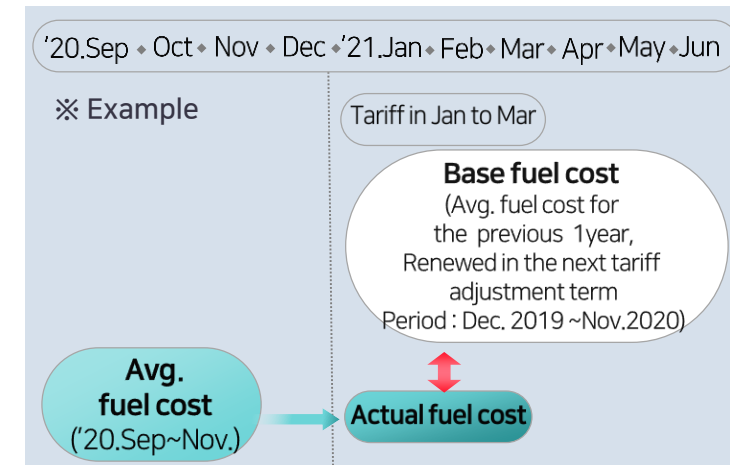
'20.Sep • Oct • Nov • Dec • '21.Jan • Feb • Mar • Apr • May • Jun

※ Example

Tariff in Jan to Mar

Base fuel cost
(Avg. fuel cost for the previous 1year, Renewed in the next tariff adjustment term
Period : Dec. 2019 ~Nov.2020)

Avg. fuel cost
('20.Sep~Nov.)

Actual fuel cost